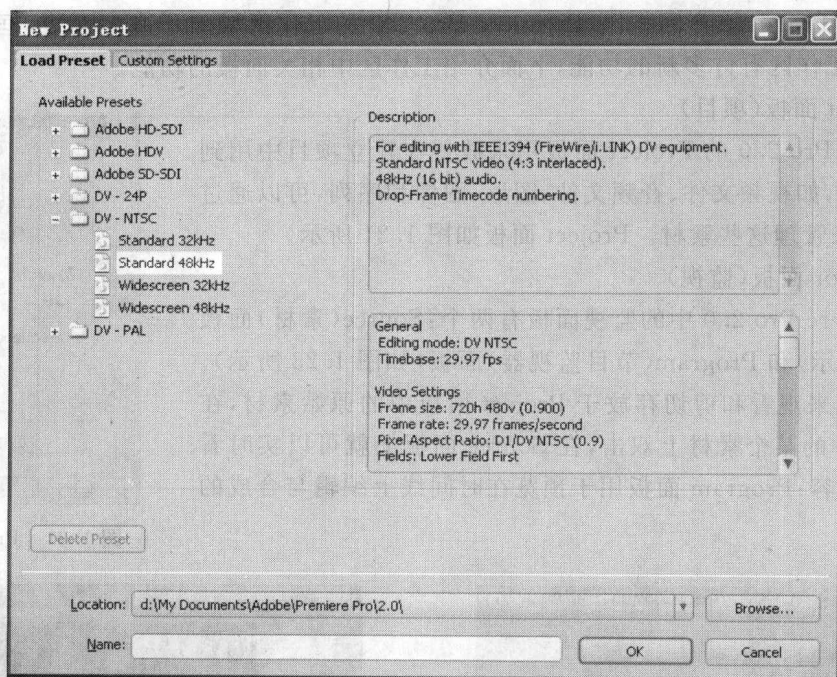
New Project

Load Preset | Custom Settings

Available Presets

Adobe HD-SDI
Adobe HDV
Adobe SD-SDI
DV - 24P
DV - NTSC
Standard 32kHz
Standard 48kHz
Widescreen 32kHz
Widescreen 48kHz
DV - PAL

Description

For editing with IEEE1394 (FireWire/i.LINK) DV equipment.
Standard NTSC video (4:3 interlaced).
48kHz (16 bit) audio.
Drop-Frame Timecode numbering.

General
Editing mode: DV NTSC
Timebase: 29.97 fps

Video Settings
Frame size: 720h 480v (0.900)
Frame rate: 29.97 frames/second
Pixel Aspect Ratio: D1/DV NTSC (0.9)
Fields: Lower Field First

Delete Preset

Location: d:\My Documents\Adobe\Premiere Pro\2.0\

Browse...

Name:

OK

Cancel